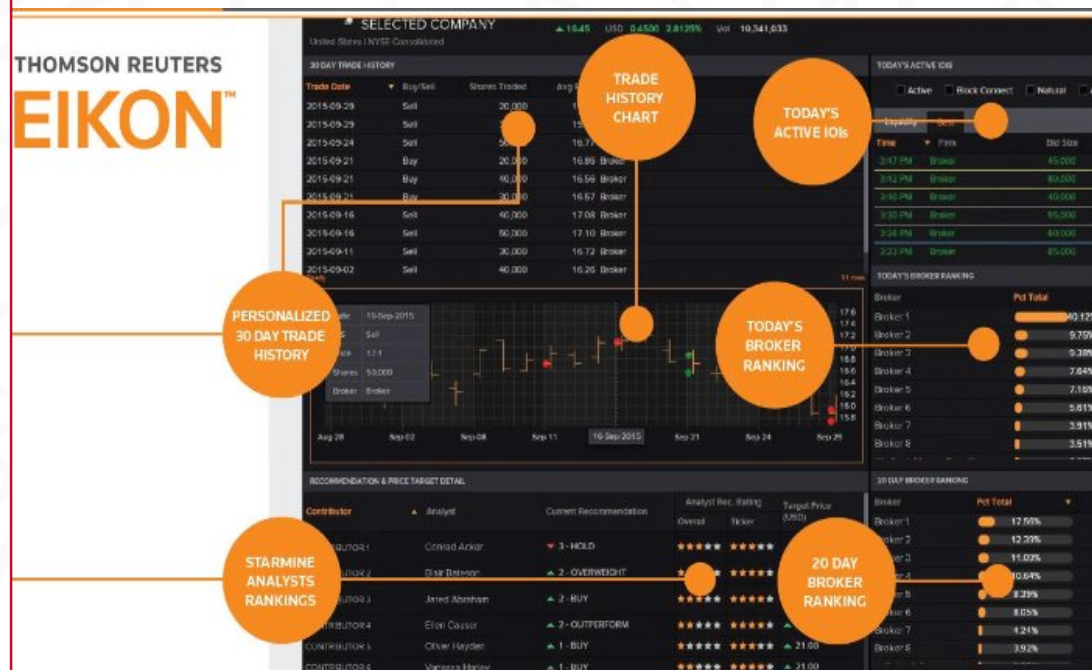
THOMSON REUTERS
EIKON™

SELECTED COMPANY
United States | NYSE Consolidated
▲ 16.45 USD 0.4500 2.8125% Vol 10,341,033

30 DAY TRADE HISTORY

| Trade Date | ▼ Buy/Sell | Shares Traded | Avg |
|---|---|---|---|
| 2015-09-29 | Sell | 20,000 | |
| 2015-09-29 | Sell | | 15 |
| 2015-09-24 | Sell | 50 | 16.7 |
| 2015-09-21 | Buy | 20,000 | 16.86 Broker |
| 2015-09-21 | Buy | 40,000 | 16.56 Broker |
| 2015-09-21 | Buy | 30,000 | 16.57 Broker |
| 2015-09-16 | Sell | 40,000 | 17.08 Broker |
| 2015-09-16 | Sell | 50,000 | 17.10 Broker |
| 2015-09-11 | Sell | 30,000 | 16.72 Broker |
| 2015-09-02 | Sell | 40,000 | 16.26 Broker |

11 rows

15-Sep-2015
Sell
17.1
Shares 50,000
Broker Broker

17.6 17.4 17.2 17.0 16.8 16.6 16.4 16.2 16.0 15.8

Aug 28 Sep 02 Sep 08 Sep 11 16-Sep-2015 Sep 21 Sep 24 Sep 29

TRADE HISTORY CHART

TODAY'S ACTIVE IOIs

PERSONALIZED 30 DAY TRADE HISTORY

TODAY'S BROKER RANKING

STARMINE ANALYSTS RANKINGS

20 DAY BROKER RANKING

TODAY'S ACTIVE IOIS
Active Block Connect Natural
Liquidity Sell

| Time | ▼ Firm | Bid Size |
|---|---|---|
| 3:47 PM | Broker | 45,000 |
| 3:42 PM | Broker | 80,000 |
| 3:40 PM | Broker | 40,000 |
| 3:30 PM | Broker | 95,000 |
| 3:26 PM | Broker | 40,000 |
| 3:23 PM | Broker | 85,000 |

TODAY'S BROKER RANKING

| Broker | Pct Total |
|---|---|
| Broker 1 | 40.12% |
| Broker 2 | 9.75% |
| Broker 3 | 9.38% |
| Broker 4 | 7.64% |
| Broker 5 | 7.16% |
| Broker 6 | 5.61% |
| Broker 7 | 3.91% |
| Broker 8 | 3.51% |

RECOMMENDATION & PRICE TARGET DETAIL

| Contributor | ▲ Analyst | Current Recommendation | Analyst Rec. Rating Overall | Ticker | Target Price (USD) |
|---|---|---|---|---|---|
| CONTRIBUTOR 1 | Conrad Acker | ▼ 3 - HOLD | ★★★★★ | ★★★★★ | |
| CONTRIBUTOR 2 | Blair Bateson | ▲ 2 - OVERWEIGHT | ★★★★★ | ★★★★★ | |
| CONTRIBUTOR 3 | Jared Abraham | ▲ 2 - BUY | ★★★★★ | ★★★★★ | |
| CONTRIBUTOR 4 | Ellen Causer | ▲ 2 - OUTPERFORM | ★★★★★ | ★★★★★ | |
| CONTRIBUTOR 5 | Oliver Hayden | ▲ 1 - BUY | ★★★★★ | ★★★★★ | ▲ 21.00 |
| CONTRIBUTOR 6 | Vanessa Harley | ▲ 1 - BUY | ★★★★★ | ★★★★★ | ▲ 21.00 |

20 DAY BROKER RANKING

| Broker | Pct Total ▼ |
|---|---|
| Broker 1 | 17.56% |
| Broker 2 | 12.33% |
| Broker 3 | 11.03% |
| Broker 4 | 10.64% |
| Broker 5 | 8.39% |
| Broker 6 | 8.05% |
| Broker 7 | 4.24% |
| Broker 8 | 3.92% |